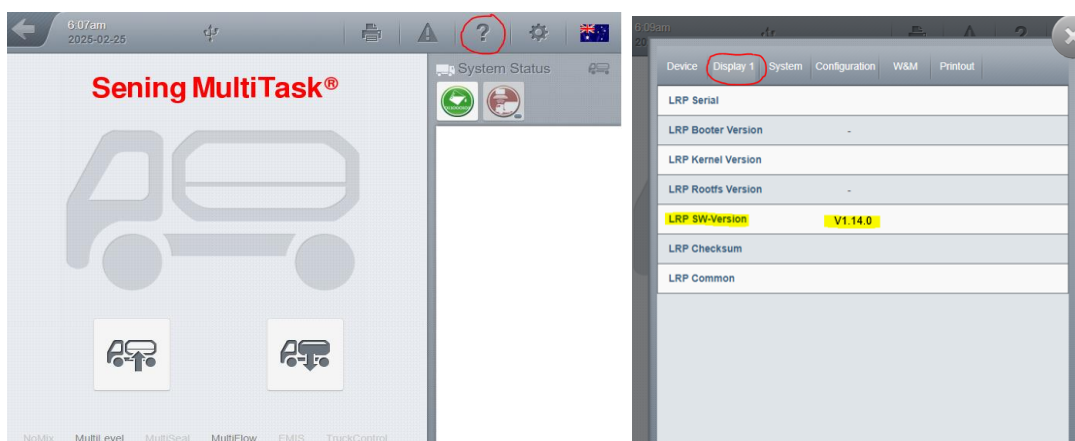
6:07am
2025-02-25

?

Sening MultiTask®

System Status

NoMix MultiLevel MultiSeal MultiFlow EMIS TruckControl

6:09am

Device Display 1 System Configuration W&M Printout

| | |
|---|---|
| LRP Serial | |
| LRP Booter Version | - |
| LRP Kernel Version | |
| LRP Rootfs Version | - |
| LRP SW-Version | V1.14.0 |
| LRP Checksum | |
| LRP Common | |